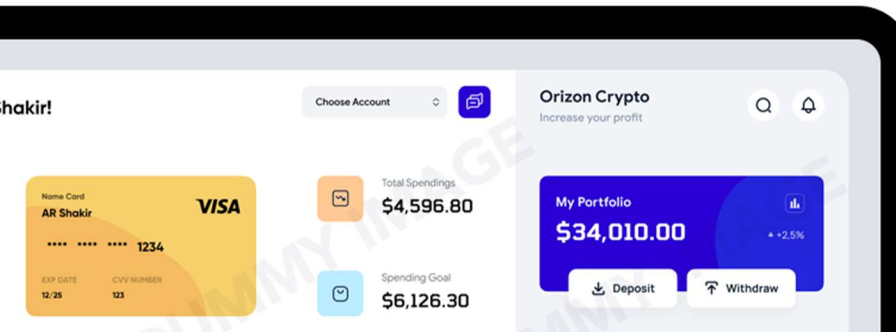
hakir!

Choose Account

Name Card
AR Shakir
VISA
•••• •••• •••• 1234
EXP DATE 12/25
CVV NUMBER 123

Total Spendings
$4,596.80

Spending Goal
$6,126.30

Orizon Crypto
Increase your profit

My Portfolio
$34,010.00
+2,5%

Deposit
Withdraw

DUMMY IMAGE
DUMMY IMAGE